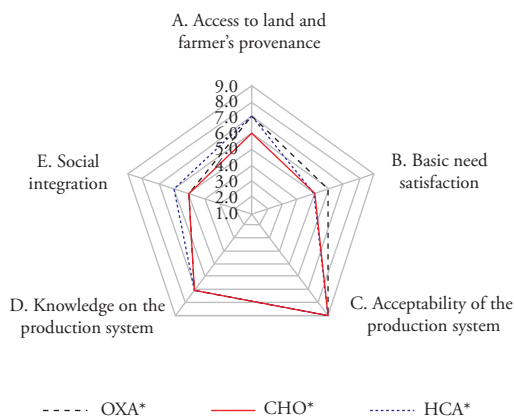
A. Access to land and farmer's provenance

9.0
8.0
7.0
6.0
5.0
4.0
3.0
2.0
1.0

E. Social integration

B. Basic need satisfaction

D. Knowledge on the production system

C. Acceptability of the production system

OXA*
CHO*
HCA*